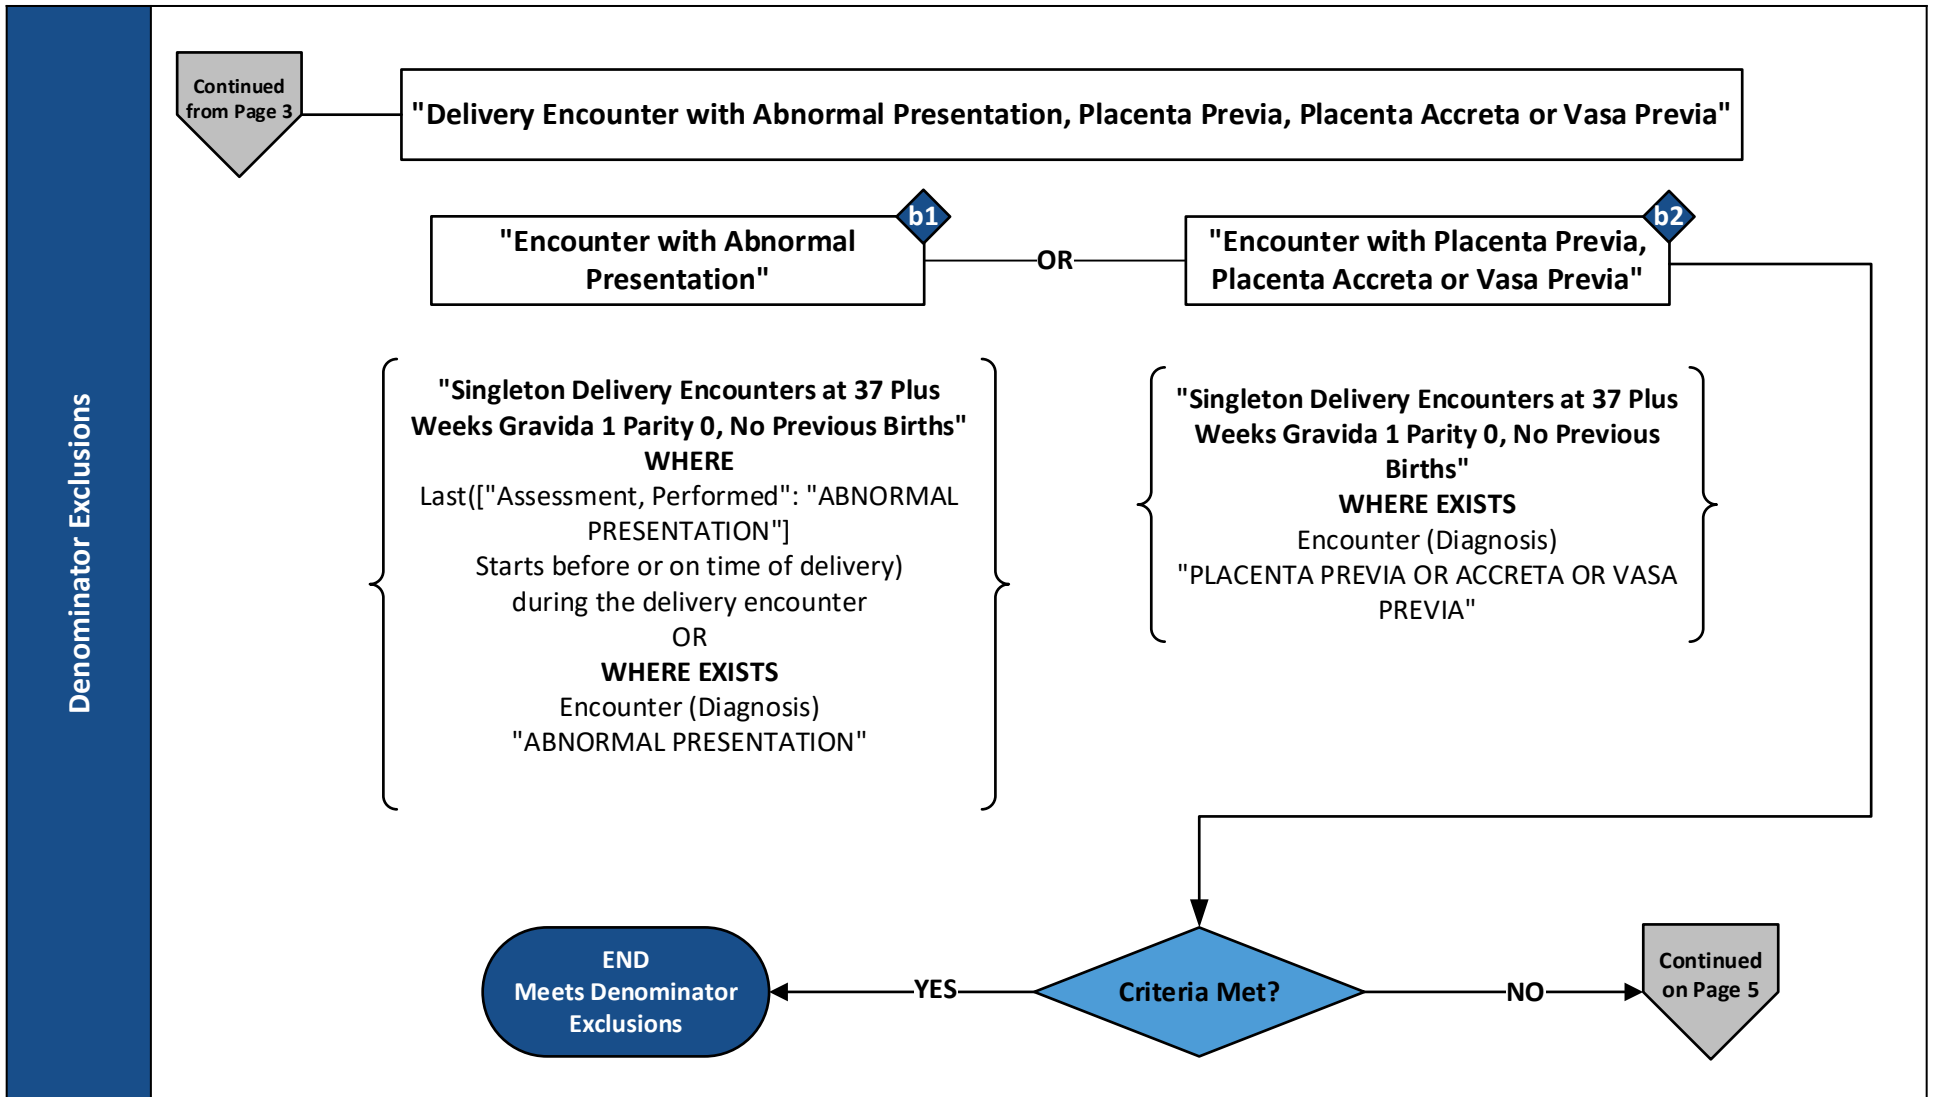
Denominator Exclusions

Continued from Page 3

"Delivery Encounter with Abnormal Presentation, Placenta Previa, Placenta Accreta or Vasa Previa"

b1

"Encounter with Abnormal Presentation"

OR

b2

"Encounter with Placenta Previa, Placenta Accreta or Vasa Previa"

"Singleton Delivery Encounters at 37 Plus Weeks Gravida 1 Parity 0, No Previous Births"
WHERE
Last(["Assessment, Performed": "ABNORMAL PRESENTATION"]
Starts before or on time of delivery)
during the delivery encounter
OR
WHERE EXISTS
Encounter (Diagnosis)
"ABNORMAL PRESENTATION"

"Singleton Delivery Encounters at 37 Plus Weeks Gravida 1 Parity 0, No Previous Births"
WHERE EXISTS
Encounter (Diagnosis)
"PLACENTA PREVIA OR ACCRETA OR VASA PREVIA"

END
Meets Denominator Exclusions

YES

Criteria Met?

NO

Continued on Page 5